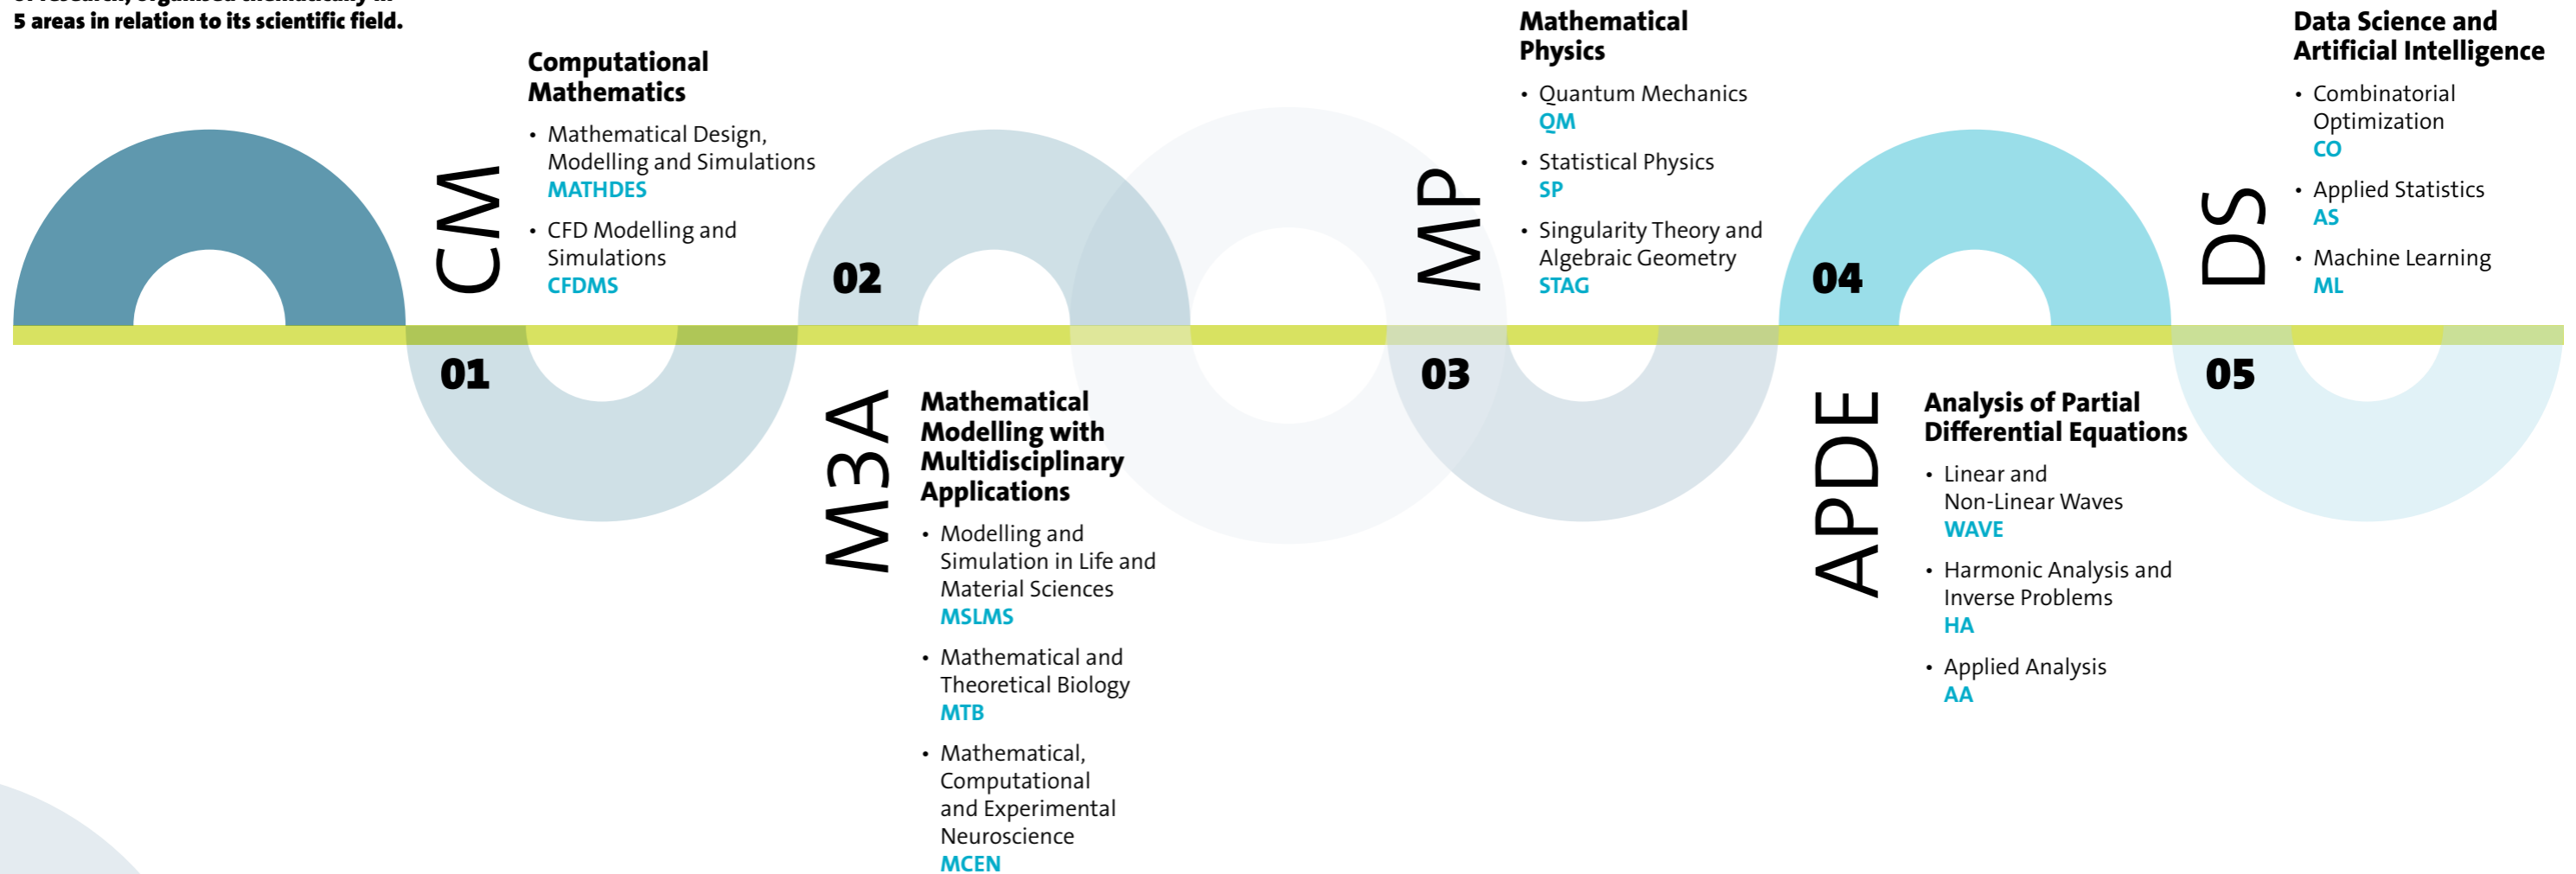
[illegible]
5 areas in relation to its scientific field.

01

CM

Computational Mathematics

- Mathematical Design, Modelling and Simulations
MATHDES
- CFD Modelling and Simulations
CFDMS

02

M3A

Mathematical Modelling with Multidisciplinary Applications

- Modelling and Simulation in Life and Material Sciences
MSLMS
- Mathematical and Theoretical Biology
MTB
- Mathematical, Computational and Experimental Neuroscience
MCEN

03

MP

Mathematical Physics

- Quantum Mechanics
QM
- Statistical Physics
SP
- Singularity Theory and Algebraic Geometry
STAG

04

APDE

Analysis of Partial Differential Equations

- Linear and Non-Linear Waves
WAVE
- Harmonic Analysis and Inverse Problems
HA
- Applied Analysis
AA

05

DS

Data Science and Artificial Intelligence

- Combinatorial Optimization
CO
- Applied Statistics
AS
- Machine Learning
ML